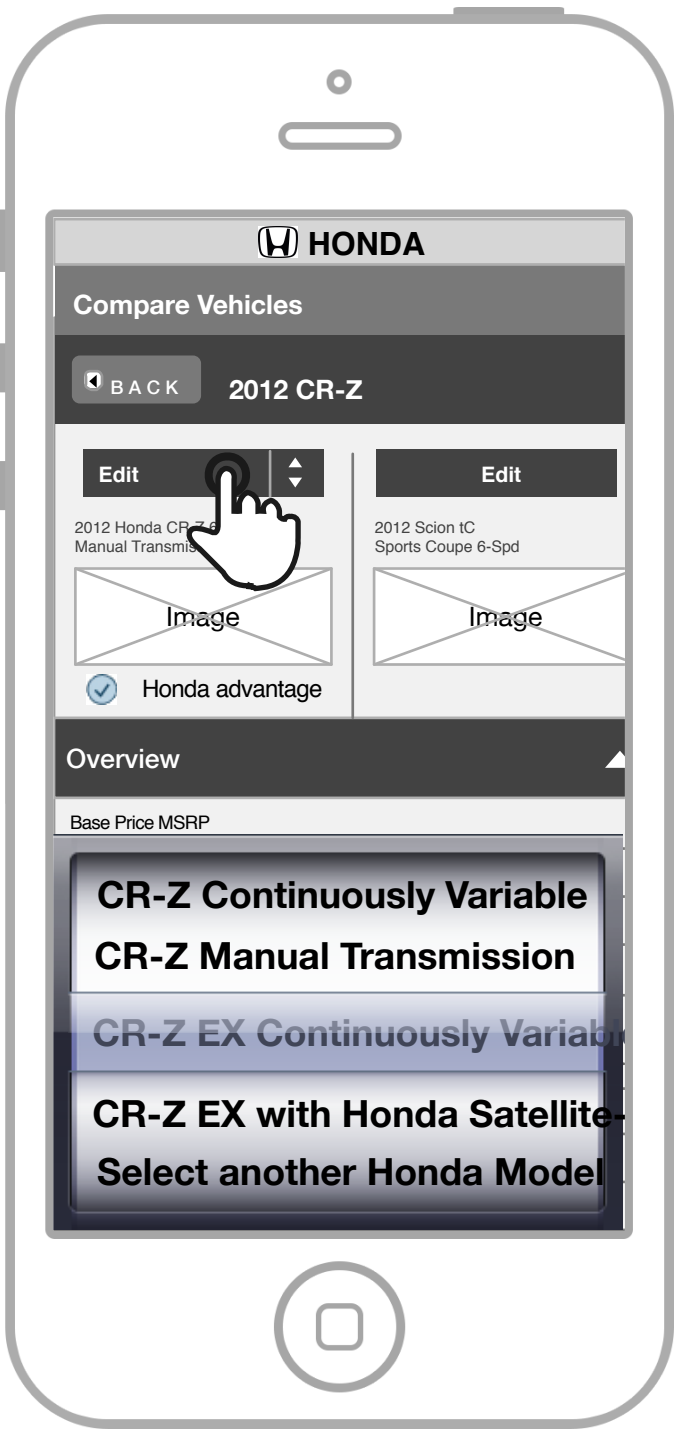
HONDA

Compare Vehicles

BACK 2012 CR-Z

Edit

Edit

2012 Honda CR-Z 6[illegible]
Manual Transmis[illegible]

2012 Scion tC
Sports Coupe 6-Spd

Image

Image

Honda advantage

Overview

Base Price MSRP

CR-Z Continuously Variable
CR-Z Manual Transmission
CR-Z EX Continuously Variab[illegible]
CR-Z EX with Honda Satellite-
Select another Honda Model